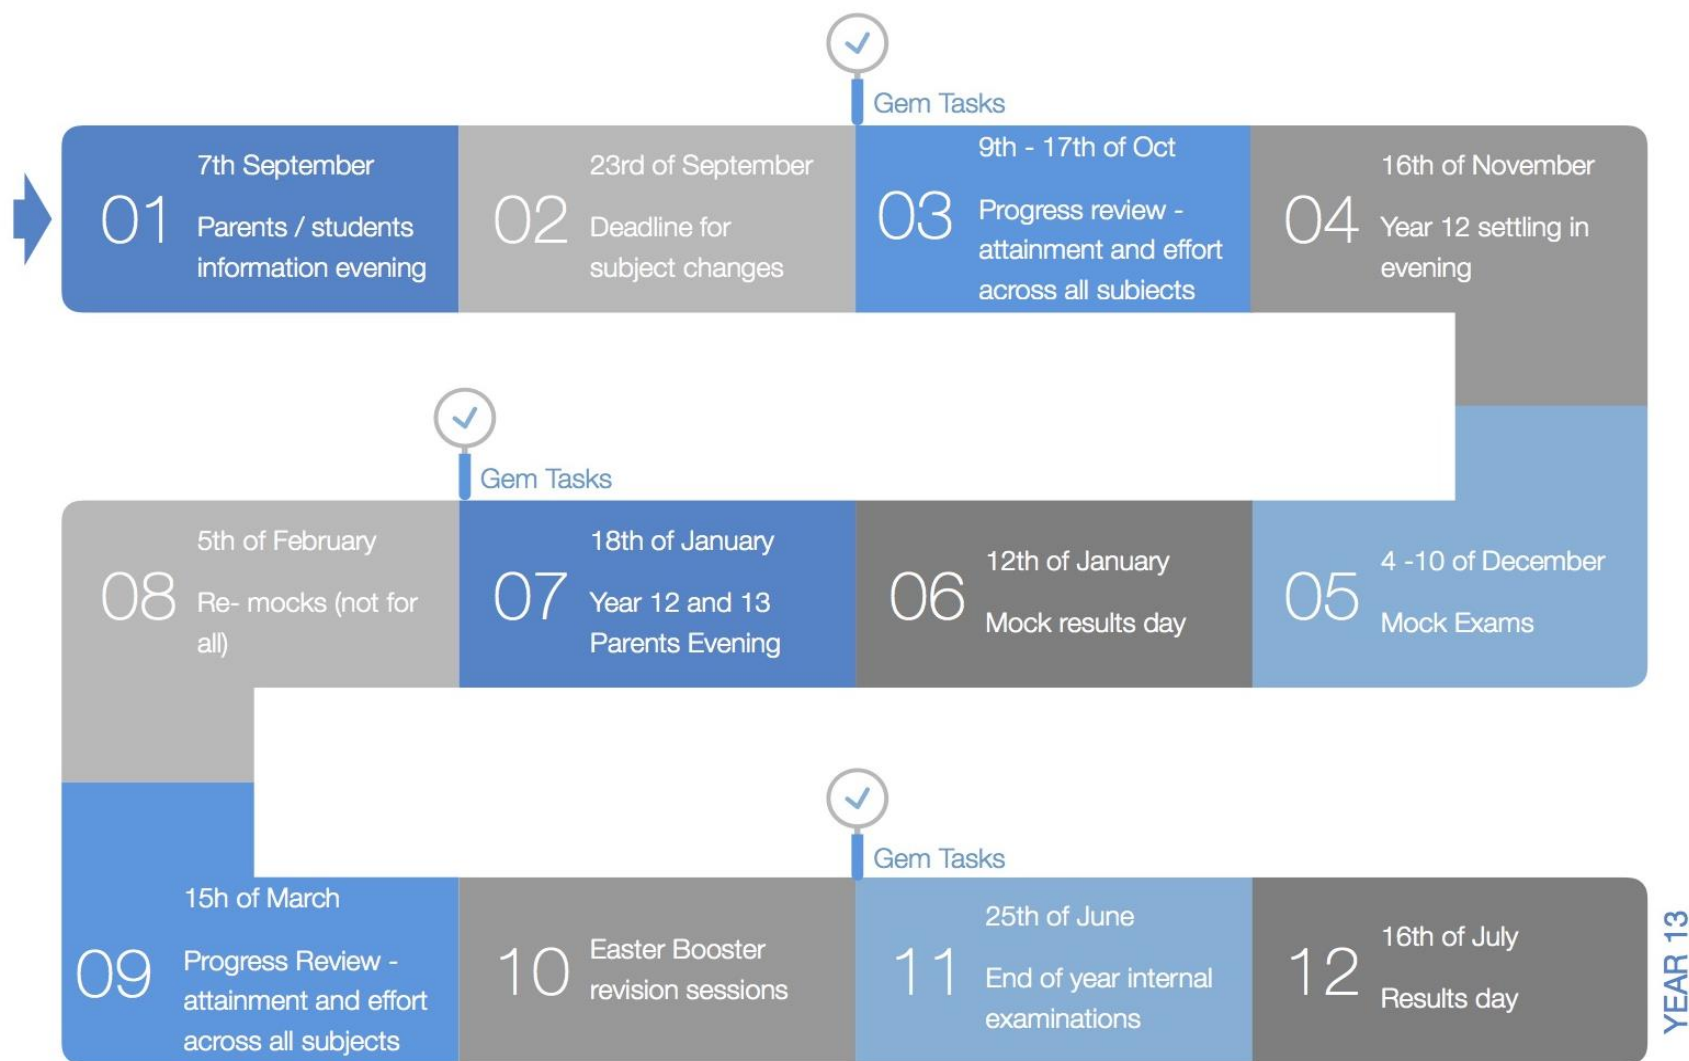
Gem Tasks

01 7th September
Parents / students information evening

02 23rd of September
Deadline for subject changes

03 9th - 17th of Oct
Progress review - attainment and effort across all subiects

04 16th of November
Year 12 settling in evening

Gem Tasks

08 5th of February
Re- mocks (not for all)

07 18th of January
Year 12 and 13 Parents Evening

06 12th of January
Mock results day

05 4 -10 of December
Mock Exams

Gem Tasks

09 15h of March
Progress Review - attainment and effort across all subjects

10 Easter Booster revision sessions

11 25th of June
End of year internal examinations

12 16th of July
Results day

YEAR 13